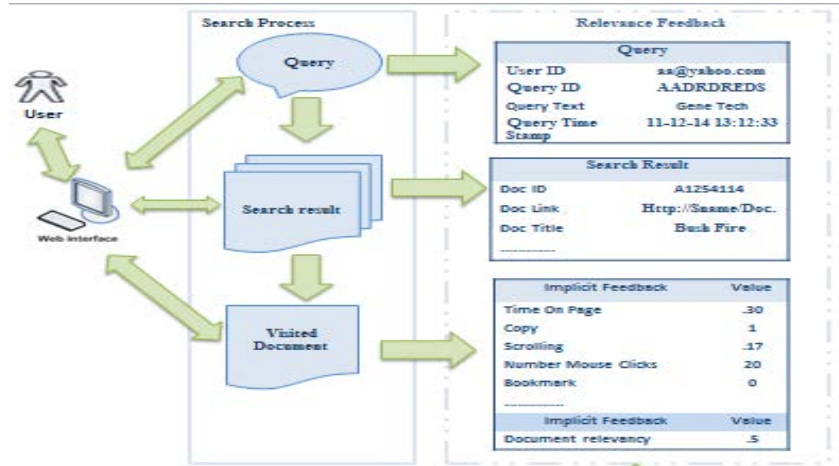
Search Process

Relevance Feedback

User

Web interface

Query

Search result

Visited Document

| Query | |
|---|---|
| User ID | aa@yahoo.com |
| Query ID | AADRDREDS |
| Query Text | Gene Tech |
| Query Time Stamp | 11-12-14 13:12:33 |

| Search Result | |
|---|---|
| Doc ID | A1254114 |
| Doc Link | Http://Sname/Doc. |
| Doc Title | Bush Fire |
| ---------- | |

| Implicit Feedback | Value |
|---|---|
| Time On Page | .30 |
| Copy | 1 |
| Scrolling | .17 |
| Number Mouse Clicks | 20 |
| Bookmark | 0 |
| ---------- | |
| Implicit Feedback | Value |
| Document relevancy | .5 |